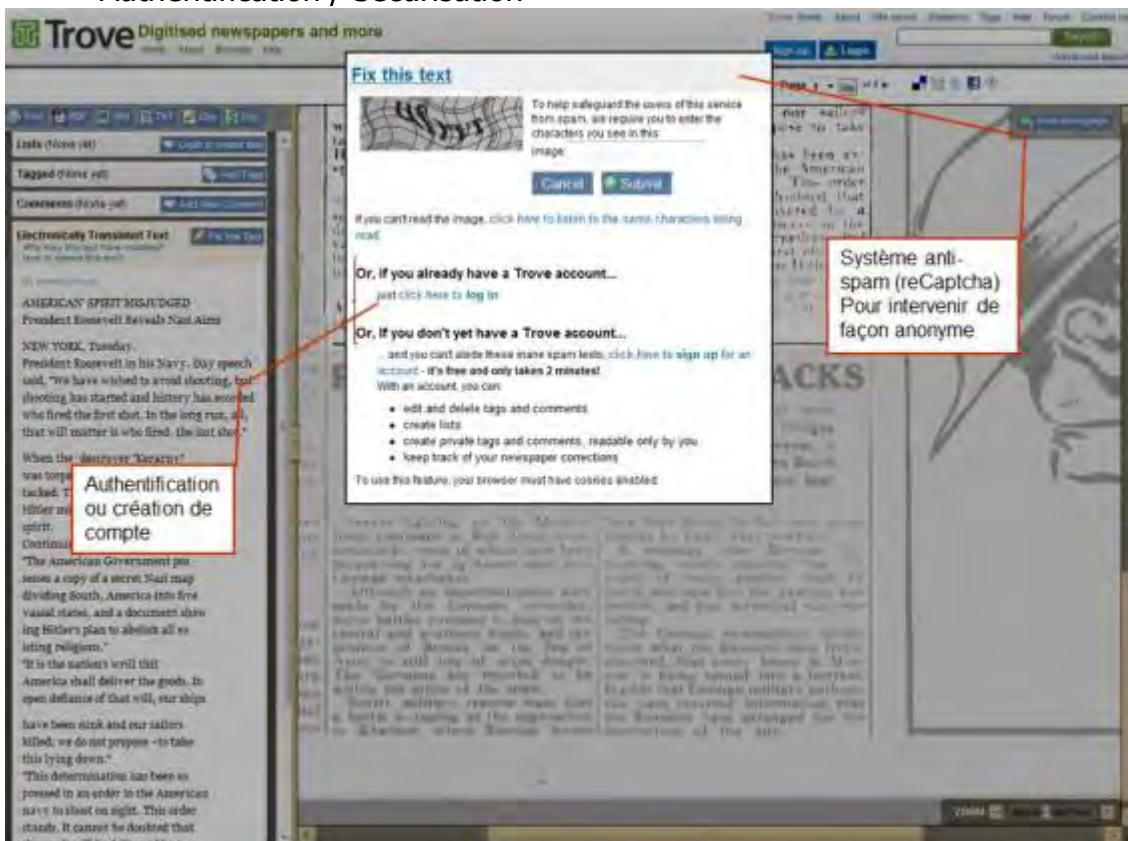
Authentification / Sécurisation

Trove Digitised newspapers and more

Fix this text

To help safeguard the users of this service from spam, we require you to enter the characters you see in this image:

Cancel Submit

If you can't read the image, click here to listen to the same characters being read.

Or, if you already have a Trove account...

just click here to log in

Or, if you don't yet have a Trove account...

... and you can't abide these inane spam tests, click here to sign up for an account - it's free and only takes 2 minutes!

With an account, you can:

- edit and delete tags and comments
- create lists
- create private tags and comments, readable only by you
- keep track of your newspaper corrections

To use this feature, your browser must have cookies enabled.

Système anti-spam (reCaptcha) Pour intervenir de façon anonyme

Authentification ou création de compte

Lists (None yet)

Tagged (None yet)

Comments (None yet)

Electronically Translated Text

Fix this Text

AMERICAN SPIRIT MISJUDGED
President Roosevelt Reveals Nazi Aims

NEW YORK, Tuesday.
President Roosevelt in his Navy Day speech said, "We have wished to avoid shooting, but shooting has started and history has recorded who fired the first shot. In the long run, all that will matter is who fired the last shot."

When the destroyer "Kearny" was torpe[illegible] tacked. T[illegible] Hitler m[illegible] spirit.
Continu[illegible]
"The American Government possesses a copy of a secret Nazi map dividing South America into five vassal states, and a document showing Hitler's plan to abolish all existing religions."
"It is the nation's will that America shall deliver the goods. In open defiance of that will, our ships have been sunk and our sailors killed; we do not propose to take this lying down."
"This determination has been expressed in an order to the American navy to shoot on sight. This order stands. It cannot be doubted that

ACKS